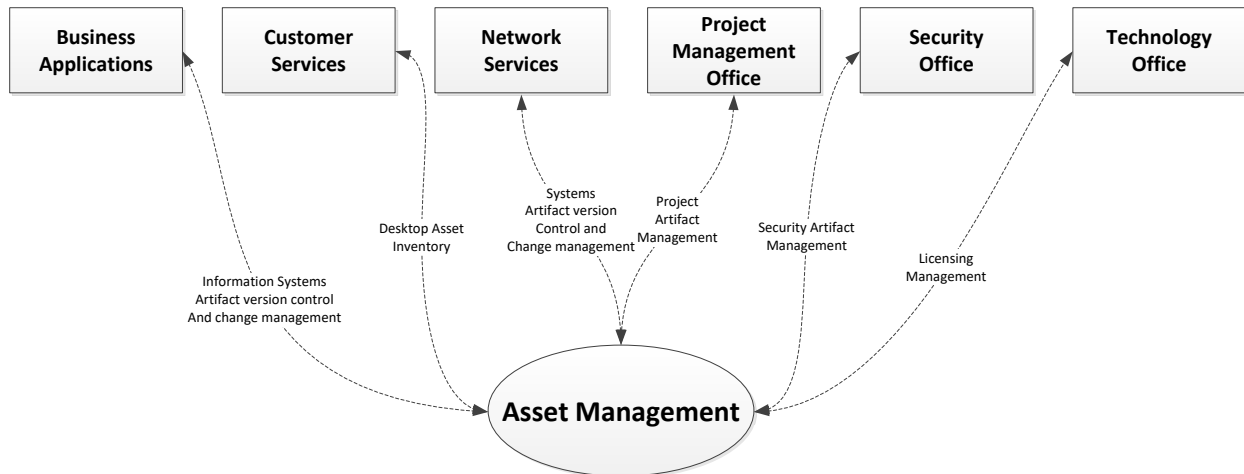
Business Applications

Customer Services

Network Services

Project Management Office

Security Office

Technology Office

Information Systems Artifact version control And change management

Desktop Asset Inventory

Systems Artifact version Control and Change management

Project Artifact Management

Security Artifact Management

Licensing Management

Asset Management